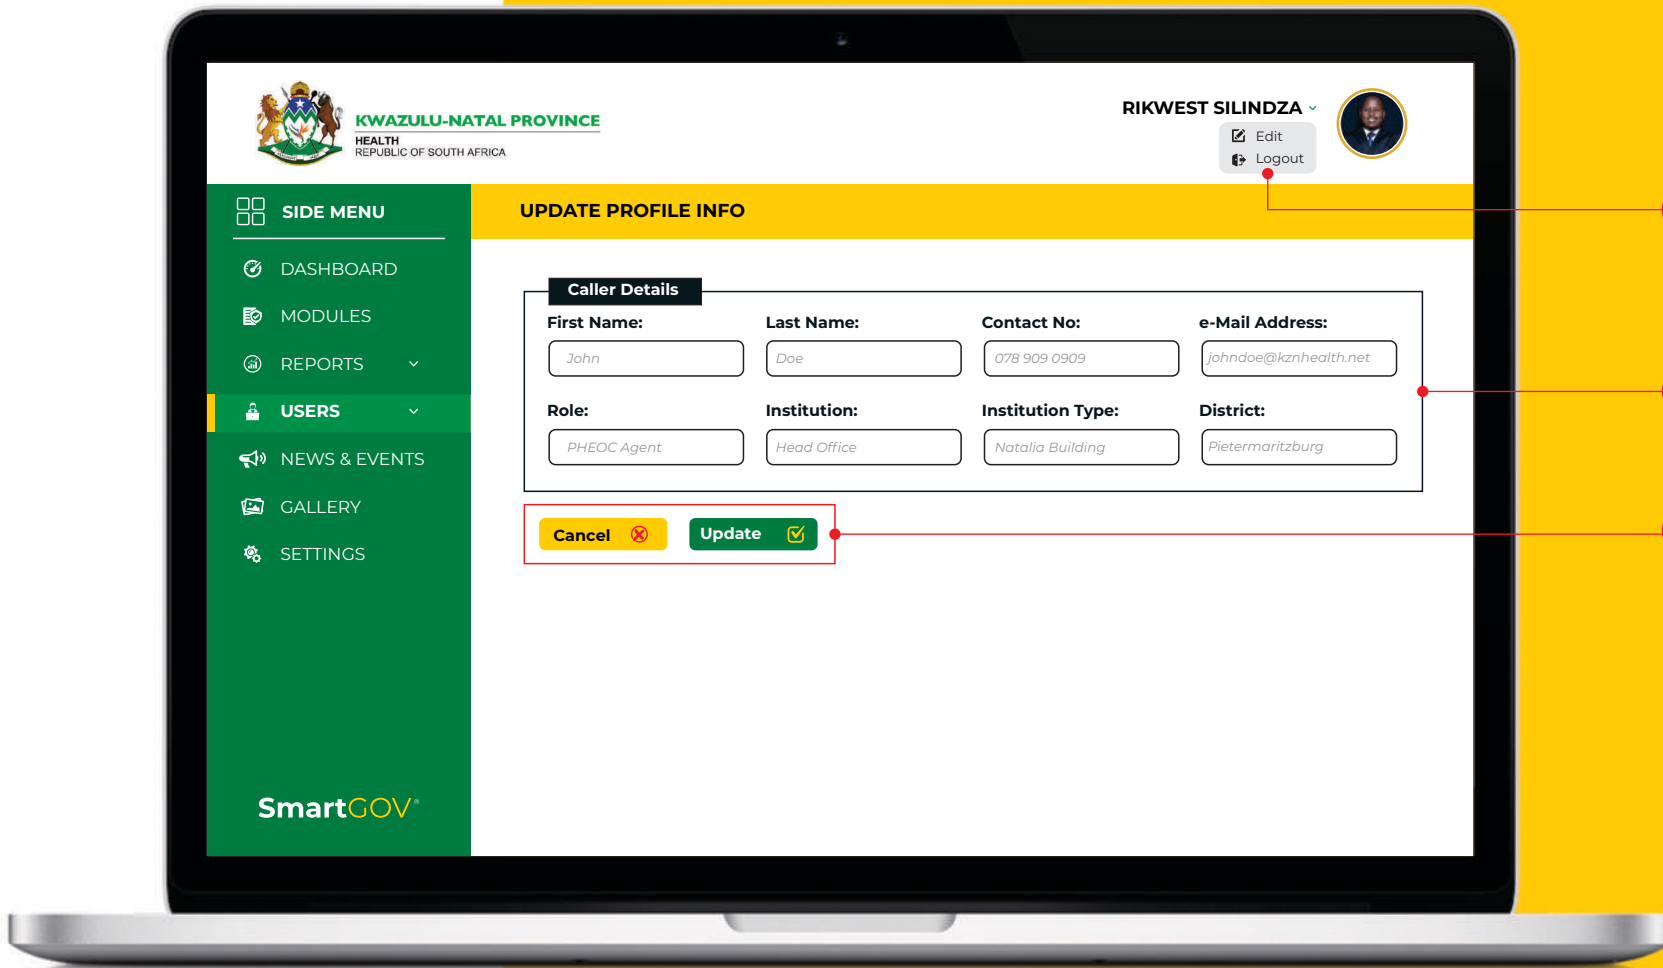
KWAZULU-NATAL PROVINCE
HEALTH
REPUBLIC OF SOUTH AFRICA

RIKWEST SILINDZA
Edit
Logout

SIDE MENU
DASHBOARD
MODULES
REPORTS
USERS
NEWS & EVENTS
GALLERY
SETTINGS

SmartGOV

UPDATE PROFILE INFO

Caller Details

First Name: John
Last Name: Doe
Contact No: 078 909 0909
e-Mail Address: johndoe@kznhealth.net
Role: PHEOC Agent
Institution: Head Office
Institution Type: Natalia Building
District: Pietermaritzburg

Cancel
Update